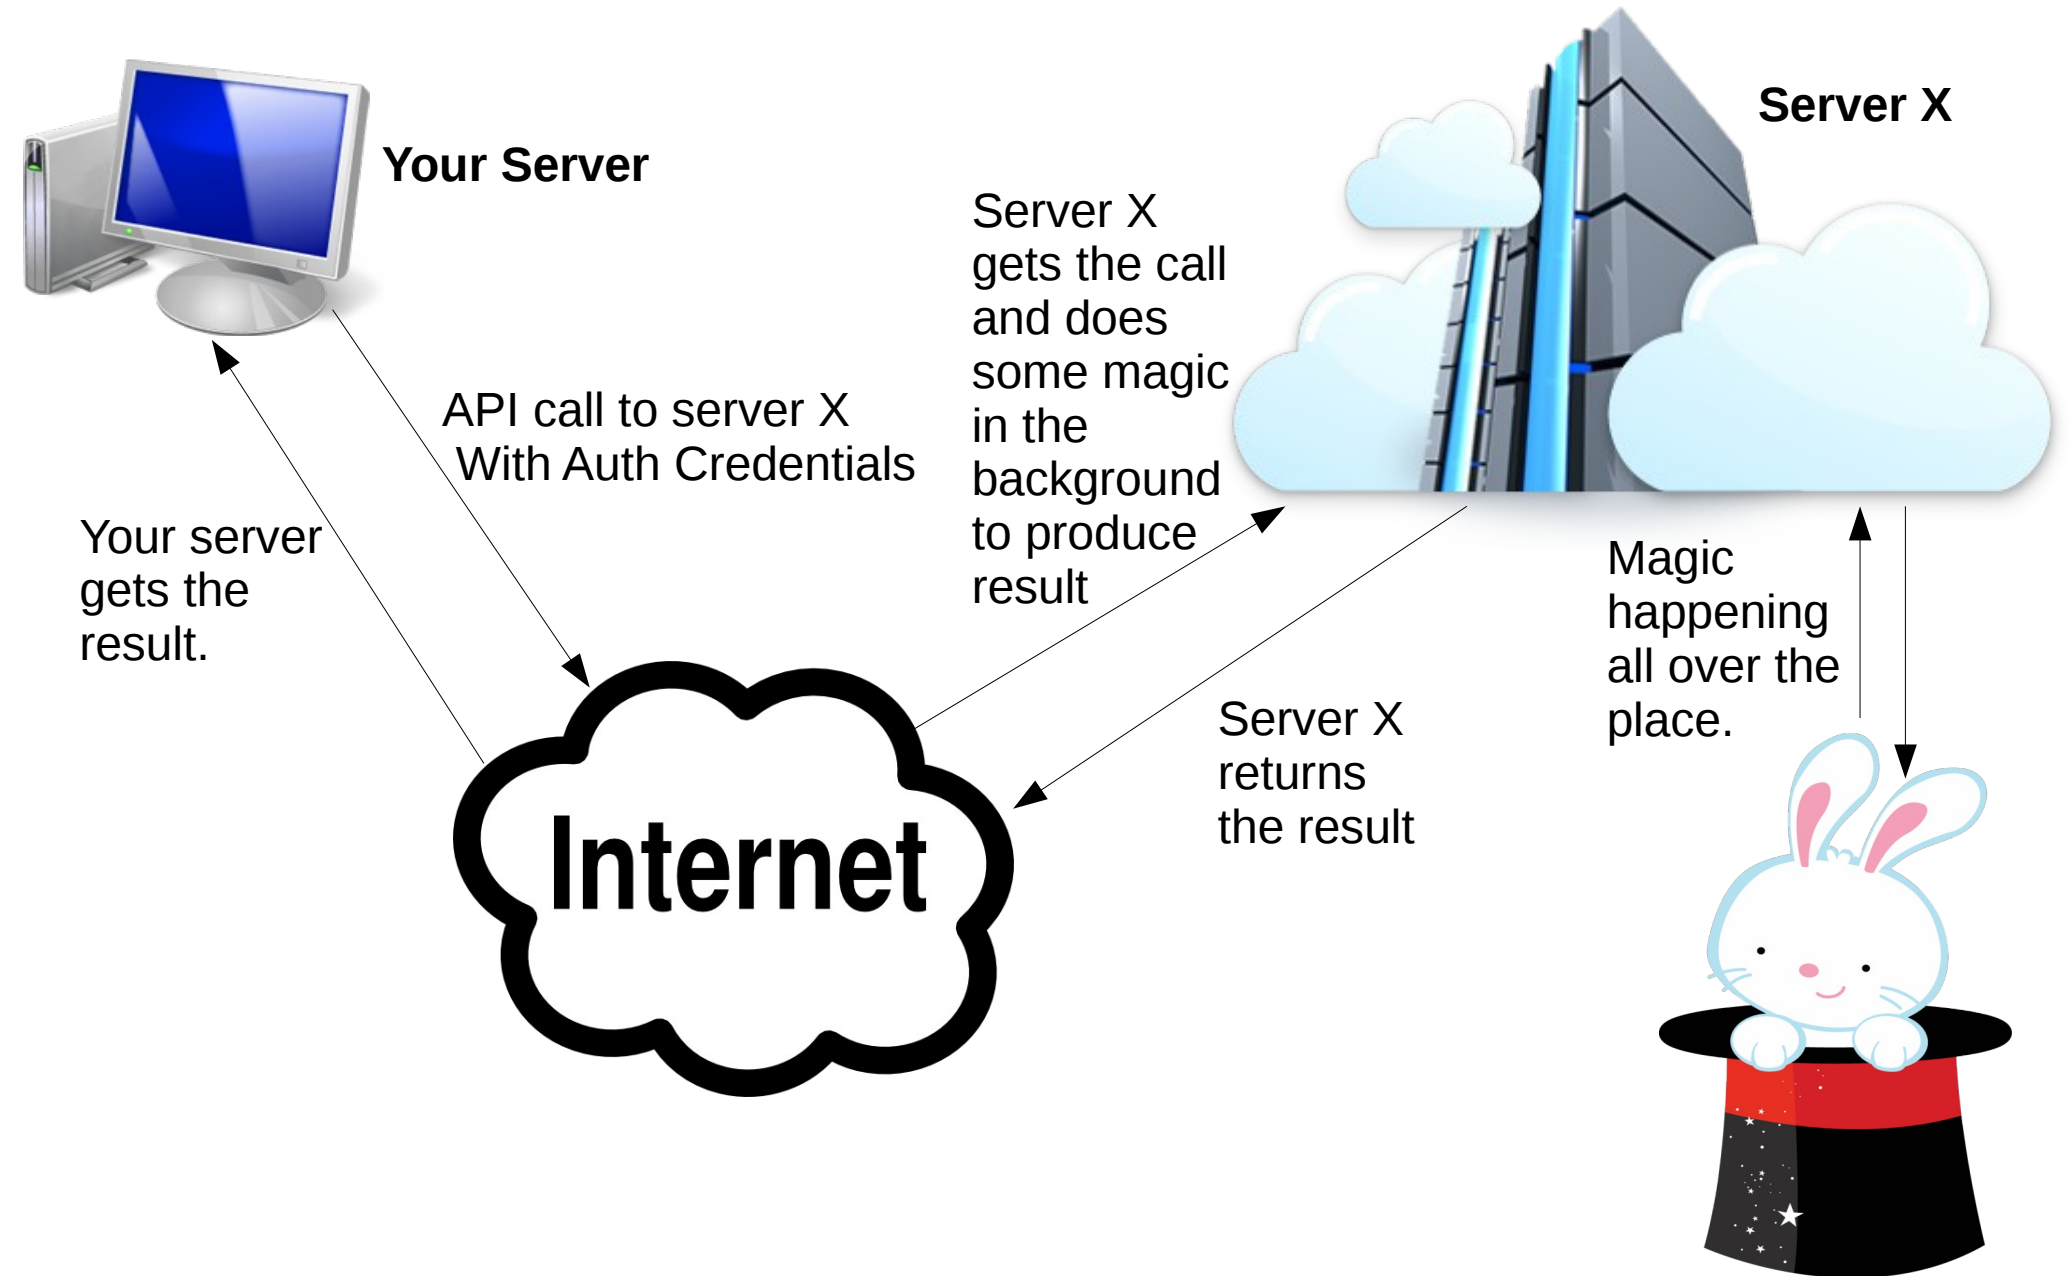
Your Server

Server X

Server X gets the call and does some magic in the background to produce result

API call to server X
With Auth Credentials

Your server gets the result.

Internet

Server X returns the result

Magic happening all over the place.